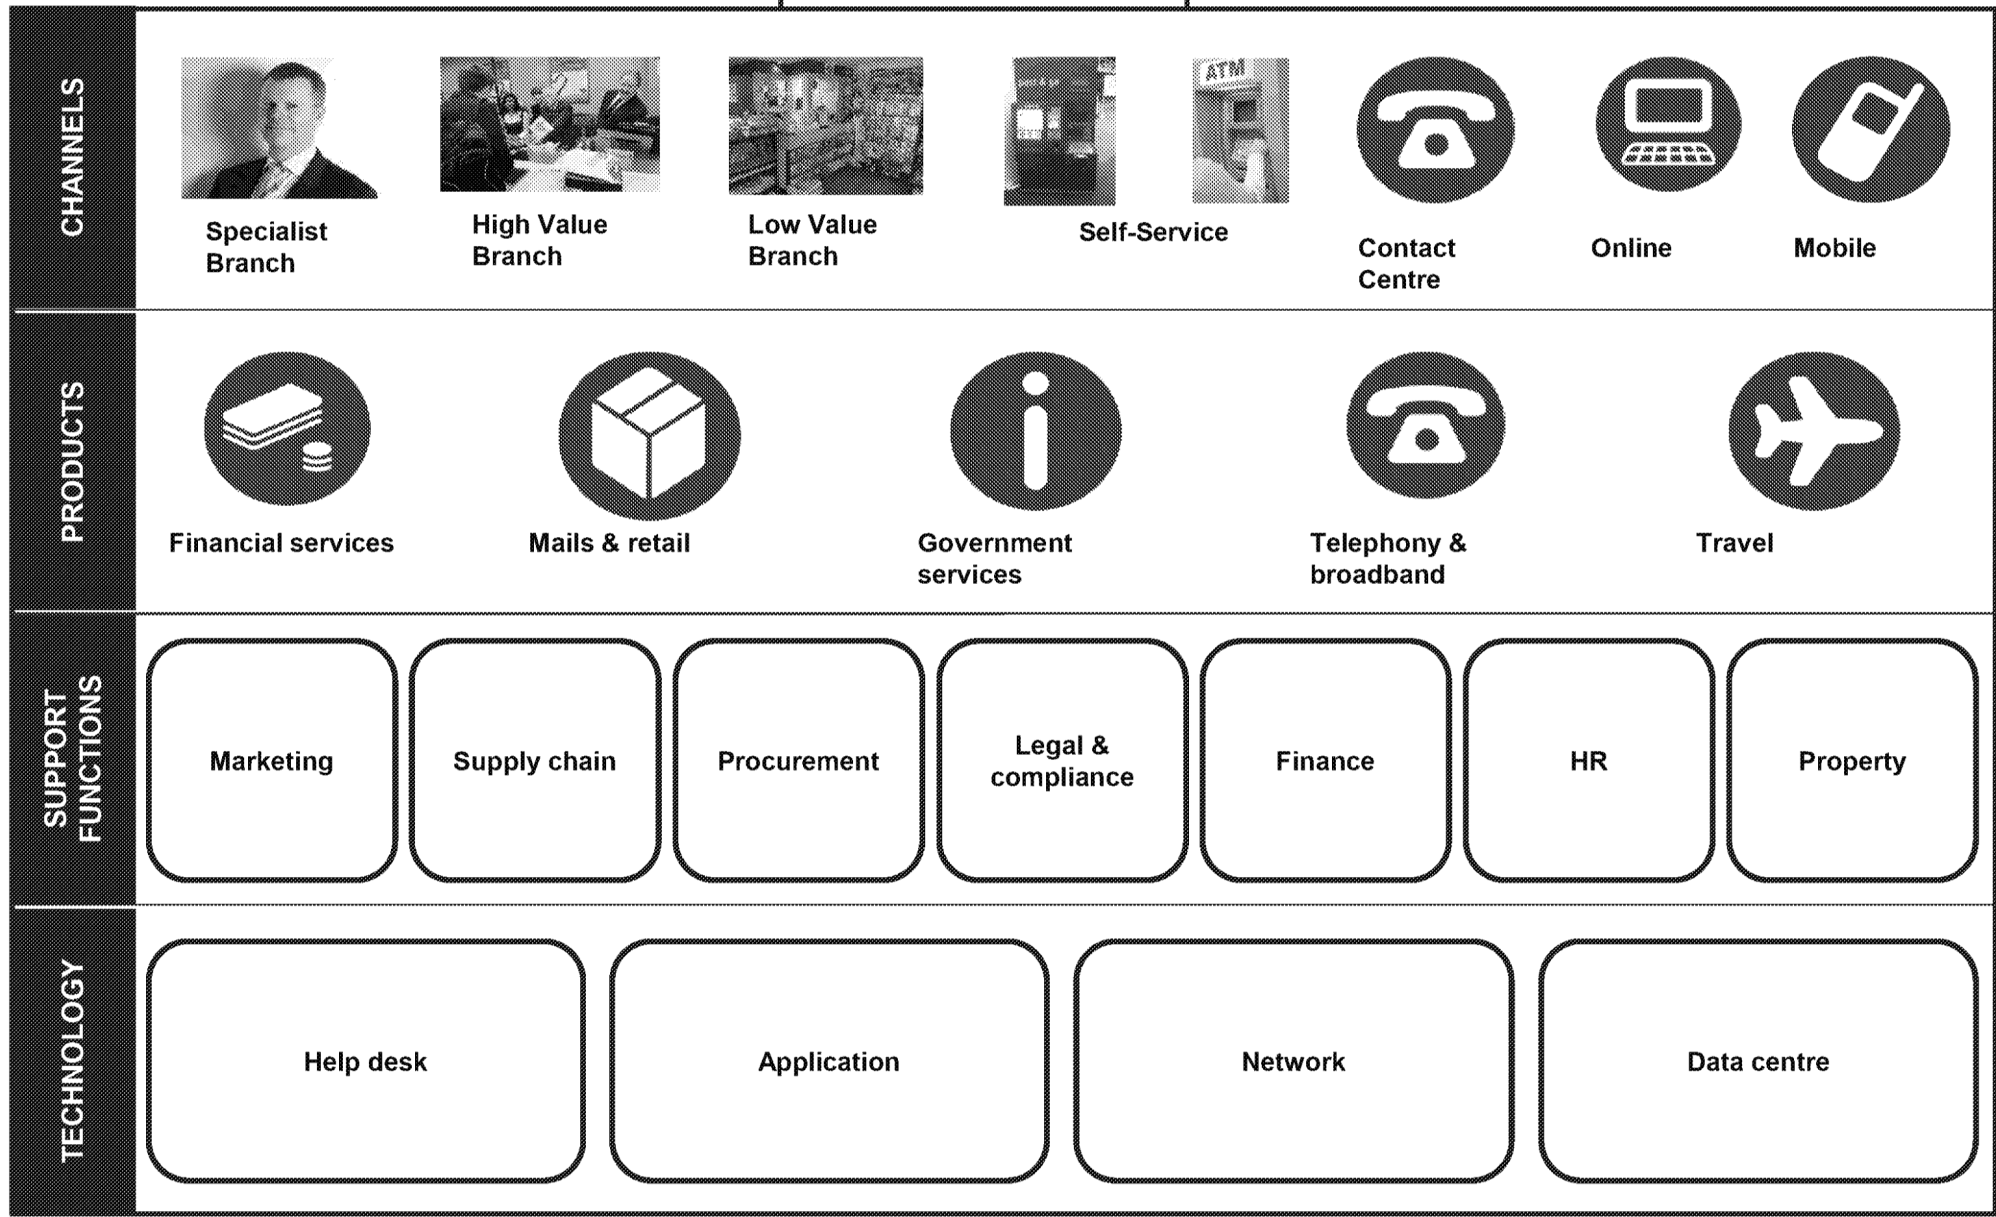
CHANNELS

Specialist Branch

High Value Branch

Low Value Branch

ATM

Self-Service

Contact Centre

Online

Mobile

PRODUCTS

Financial services

Mails & retail

Government services

Telephony & broadband

Travel

SUPPORT FUNCTIONS

Marketing

Supply chain

Procurement

Legal & compliance

Finance

HR

Property

TECHNOLOGY

Help desk

Application

Network

Data centre